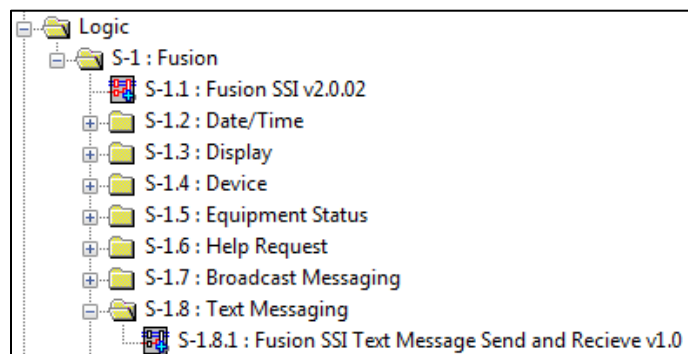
Logic
S-1 : Fusion
S-1.1 : Fusion SSI v2.0.02
S-1.2 : Date/Time
S-1.3 : Display
S-1.4 : Device
S-1.5 : Equipment Status
S-1.6 : Help Request
S-1.7 : Broadcast Messaging
S-1.8 : Text Messaging
S-1.8.1 : Fusion SSI Text Message Send and Recieve v1.0